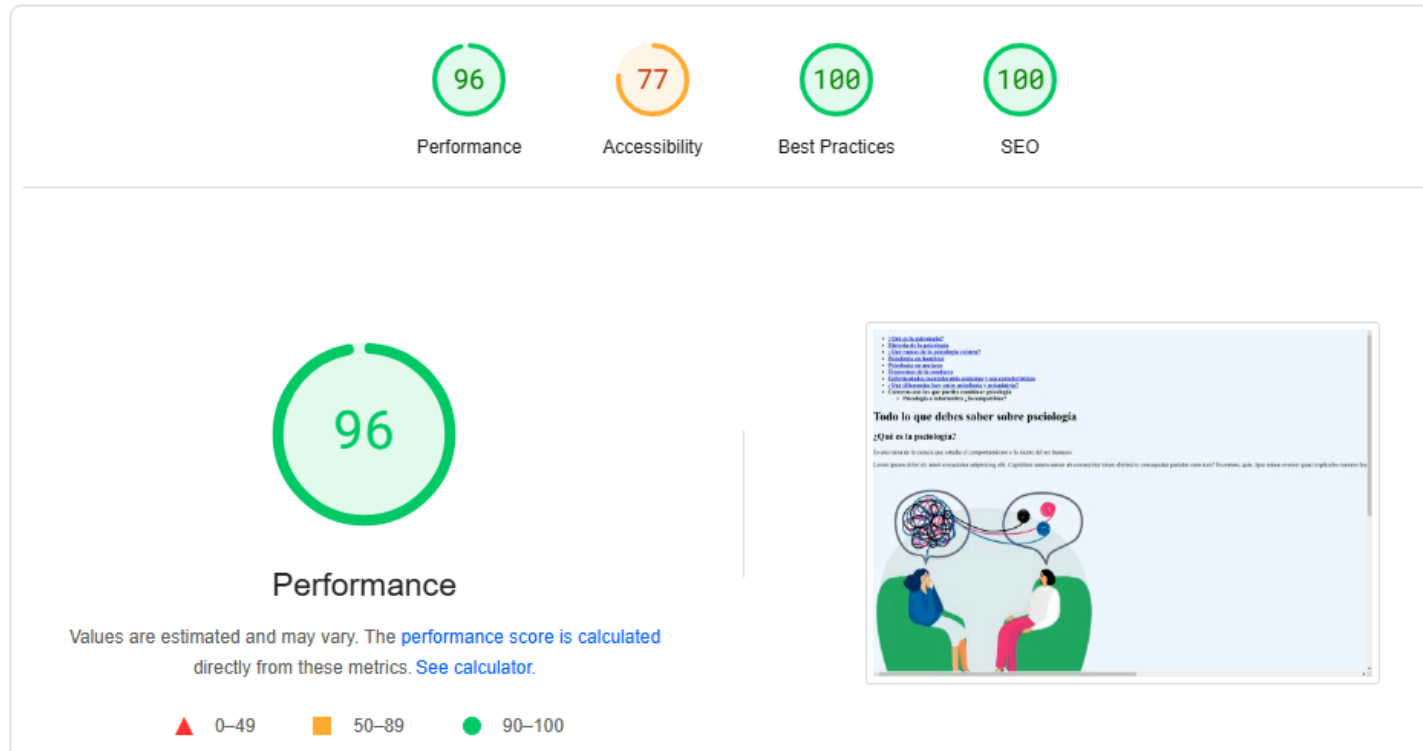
96
Performance

77
Accessibility

100
Best Practices

100
SEO

96

Performance

Values are estimated and may vary. The performance score is calculated directly from these metrics. See calculator.

0–49   50–89   90–100

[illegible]

Todo lo que debes saber sobre psicología

¿Qué es la psicología?

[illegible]